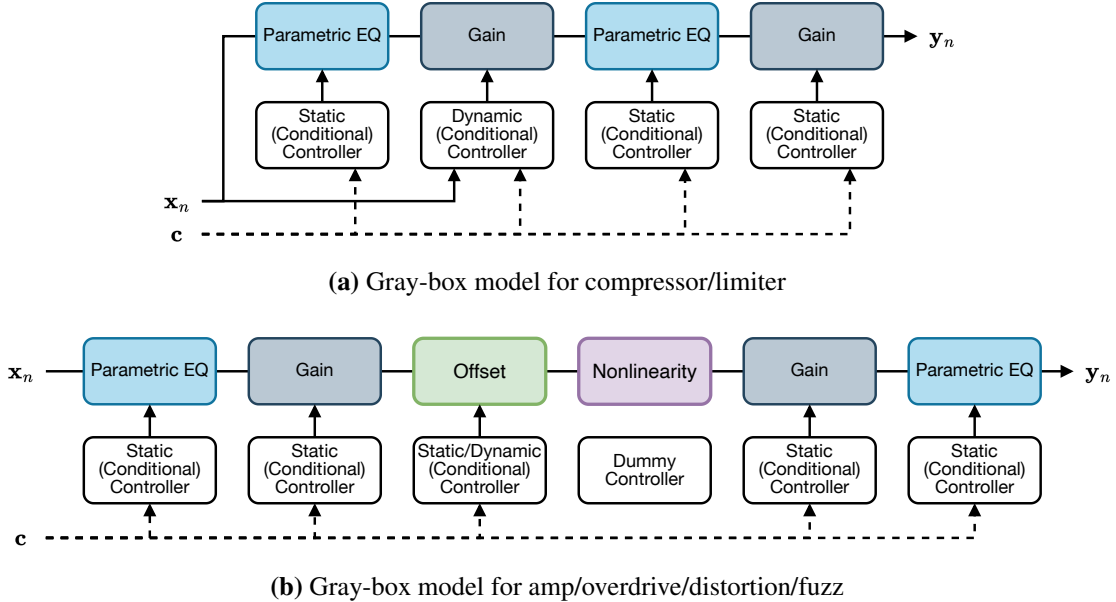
Parametric EQ

Gain

Parametric EQ

Gain

$\mathbf{y}_n$

Static (Conditional) Controller

Dynamic (Conditional) Controller

Static (Conditional) Controller

Static (Conditional) Controller

$\mathbf{x}_n$

$\mathbf{c}$

**(a)** Gray-box model for compressor/limiter

$\mathbf{x}_n$

Parametric EQ

Gain

Offset

Nonlinearity

Gain

Parametric EQ

$\mathbf{y}_n$

Static (Conditional) Controller

Static (Conditional) Controller

Static/Dynamic (Conditional) Controller

Dummy Controller

Static (Conditional) Controller

Static (Conditional) Controller

$\mathbf{c}$

**(b)** Gray-box model for amp/overdrive/distortion/fuzz